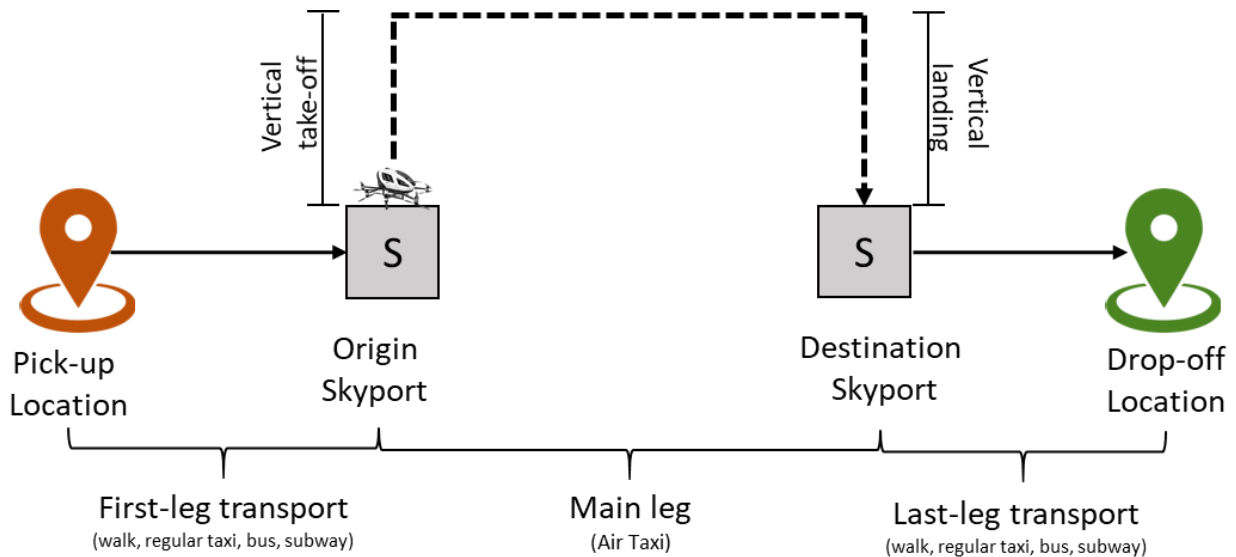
Vertical take-off

Vertical landing

S

S

Pick-up Location

Origin Skyport

Destination Skyport

Drop-off Location

First-leg transport
(walk, regular taxi, bus, subway)

Main leg
(Air Taxi)

Last-leg transport
(walk, regular taxi, bus, subway)